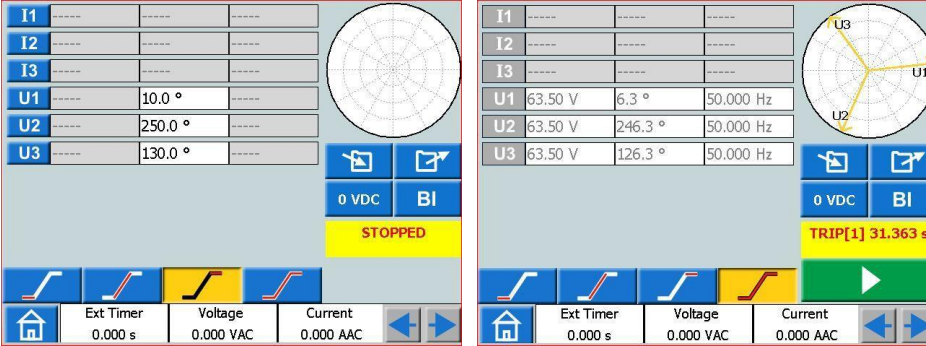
| | | | |
|---|---|---|---|
| I1 | ----- | ----- | ----- |
| I2 | ----- | ----- | ----- |
| I3 | ----- | ----- | ----- |
| U1 | ----- | 10.0 ° | ----- |
| U2 | ----- | 250.0 ° | ----- |
| U3 | ----- | 130.0 ° | ----- |

0 VDC
BI
STOPPED

Ext Timer 0.000 s
Voltage 0.000 VAC
Current 0.000 AAC

| | | | |
|---|---|---|---|
| I1 | ----- | ----- | ----- |
| I2 | ----- | ----- | ----- |
| I3 | ----- | ----- | ----- |
| U1 | 63.50 V | 6.3 ° | 50.000 Hz |
| U2 | 63.50 V | 246.3 ° | 50.000 Hz |
| U3 | 63.50 V | 126.3 ° | 50.000 Hz |

U3
U1
U2

0 VDC
BI
TRIP[1] 31.363 s

Ext Timer 0.000 s
Voltage 0.000 VAC
Current 0.000 AAC